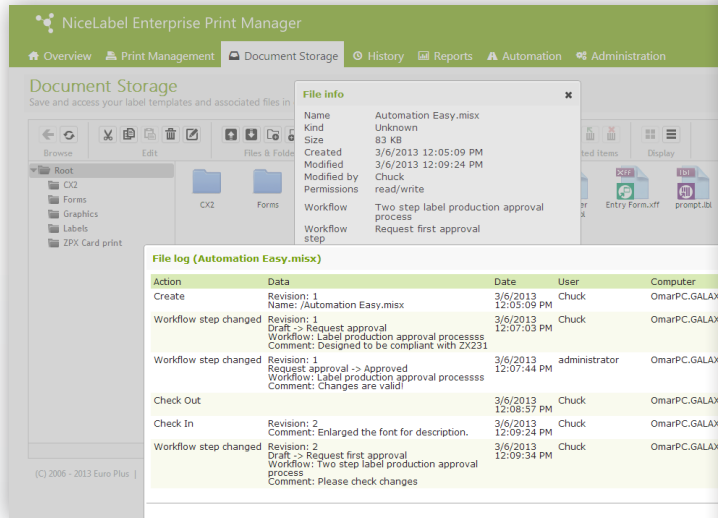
NiceLabel Enterprise Print Manager

Overview Print Management Document Storage History Reports Automation Administration

Document Storage

Save and access your label templates and associated files in

Browse Edit Files & Folde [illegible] ted items Display

Root
CX2
Forms
Graphics
Labels
ZPX Card print

CX2 Forms

Entry Form.xff prompt.lbl

(C) 2006 - 2013 Euro Plus |

File info

| | |
|---|---|
| Name | Automation Easy.misx |
| Kind | Unknown |
| Size | 83 KB |
| Created | 3/6/2013 12:05:09 PM |
| Modified | 3/6/2013 12:09:24 PM |
| Modified by | Chuck |
| Permissions | read/write |
| Workflow | Two step label production approval process |
| Workflow step | Request first approval |

File log (Automation Easy.misx)

| Action | Data | Date | User | Computer |
|---|---|---|---|---|
| Create | Revision: 1 Name: /Automation Easy.misx | 3/6/2013 12:05:09 PM | Chuck | OmarPC.GALAX |
| Workflow step changed | Revision: 1 Draft -> Request approval Workflow: Label production approval processss Comment: Designed to be compliant with ZX231 | 3/6/2013 12:07:03 PM | Chuck | OmarPC.GALAX |
| Workflow step changed | Revision: 1 Request approval -> Approved Workflow: Label production approval processss Comment: Changes are valid! | 3/6/2013 12:07:44 PM | administrator | OmarPC.GALAX |
| Check Out | | 3/6/2013 12:08:57 PM | Chuck | OmarPC.GALAX |
| Check In | Revision: 2 Comment: Enlarged the font for description. | 3/6/2013 12:09:24 PM | Chuck | OmarPC.GALAX |
| Workflow step changed | Revision: 2 Draft -> Request first approval Workflow: Two step label production approval process Comment: Please check changes | 3/6/2013 12:09:34 PM | Chuck | OmarPC.GALAX |